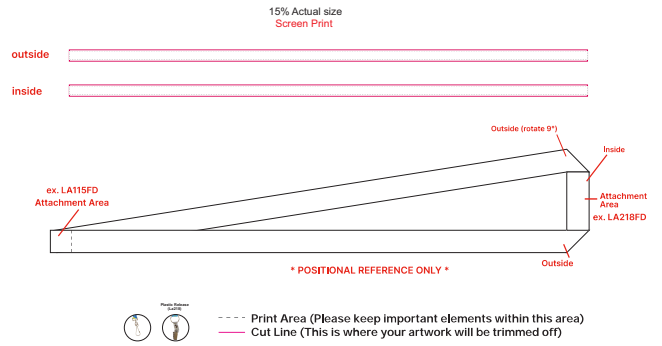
15% Actual size
Screen Print

outside

inside

Outside (rotate 9°)

Inside

ex. LA115FD
Attachment Area

Attachment Area
ex. LA218FD

Outside

* POSITIONAL REFERENCE ONLY *

Plastic Release (La219)

Print Area (Please keep important elements within this area)
Cut Line (This is where your artwork will be trimmed off)